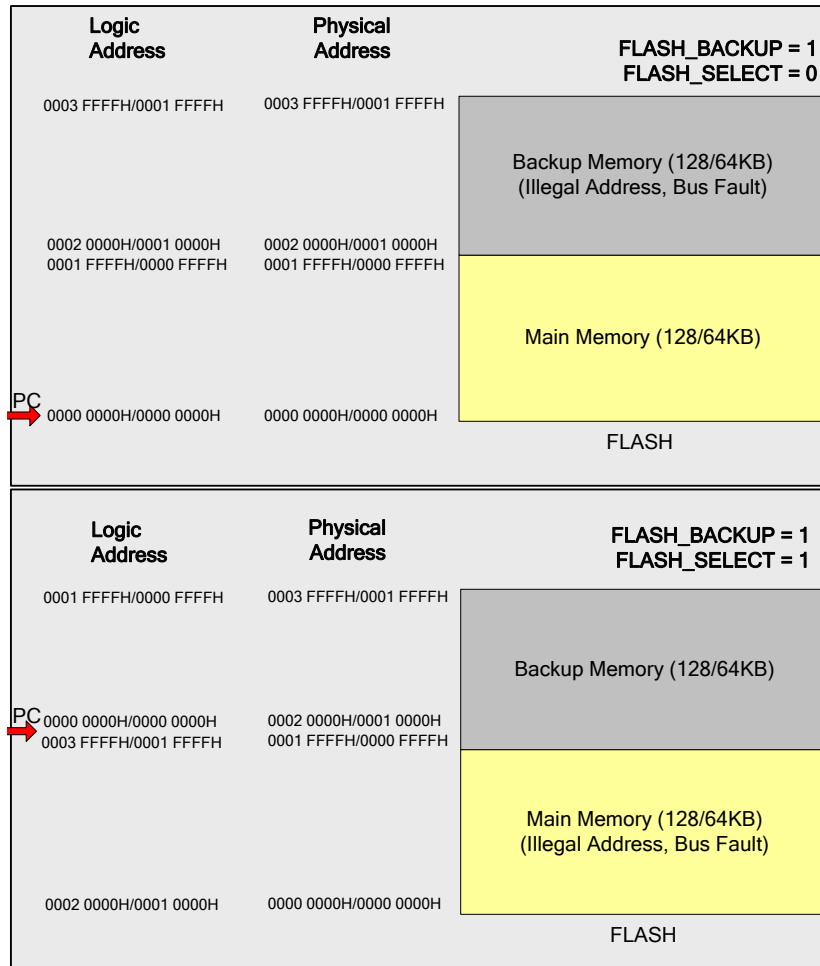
Logic Address

Physical Address

FLASH_BACKUP = 1
FLASH_SELECT = 0

0003 FFFFH/0001 FFFFH

0003 FFFFH/0001 FFFFH

Backup Memory (128/64KB)
(Illegal Address, Bus Fault)

0002 0000H/0001 0000H
0001 FFFFH/0000 FFFFH

0002 0000H/0001 0000H
0001 FFFFH/0000 FFFFH

Main Memory (128/64KB)

PC
0000 0000H/0000 0000H

0000 0000H/0000 0000H

FLASH

Logic Address

Physical Address

FLASH_BACKUP = 1
FLASH_SELECT = 1

0001 FFFFH/0000 FFFFH

0003 FFFFH/0001 FFFFH

Backup Memory (128/64KB)

PC
0000 0000H/0000 0000H
0003 FFFFH/0001 FFFFH

0002 0000H/0001 0000H
0001 FFFFH/0000 FFFFH

Main Memory (128/64KB)
(Illegal Address, Bus Fault)

0002 0000H/0001 0000H

0000 0000H/0000 0000H

FLASH